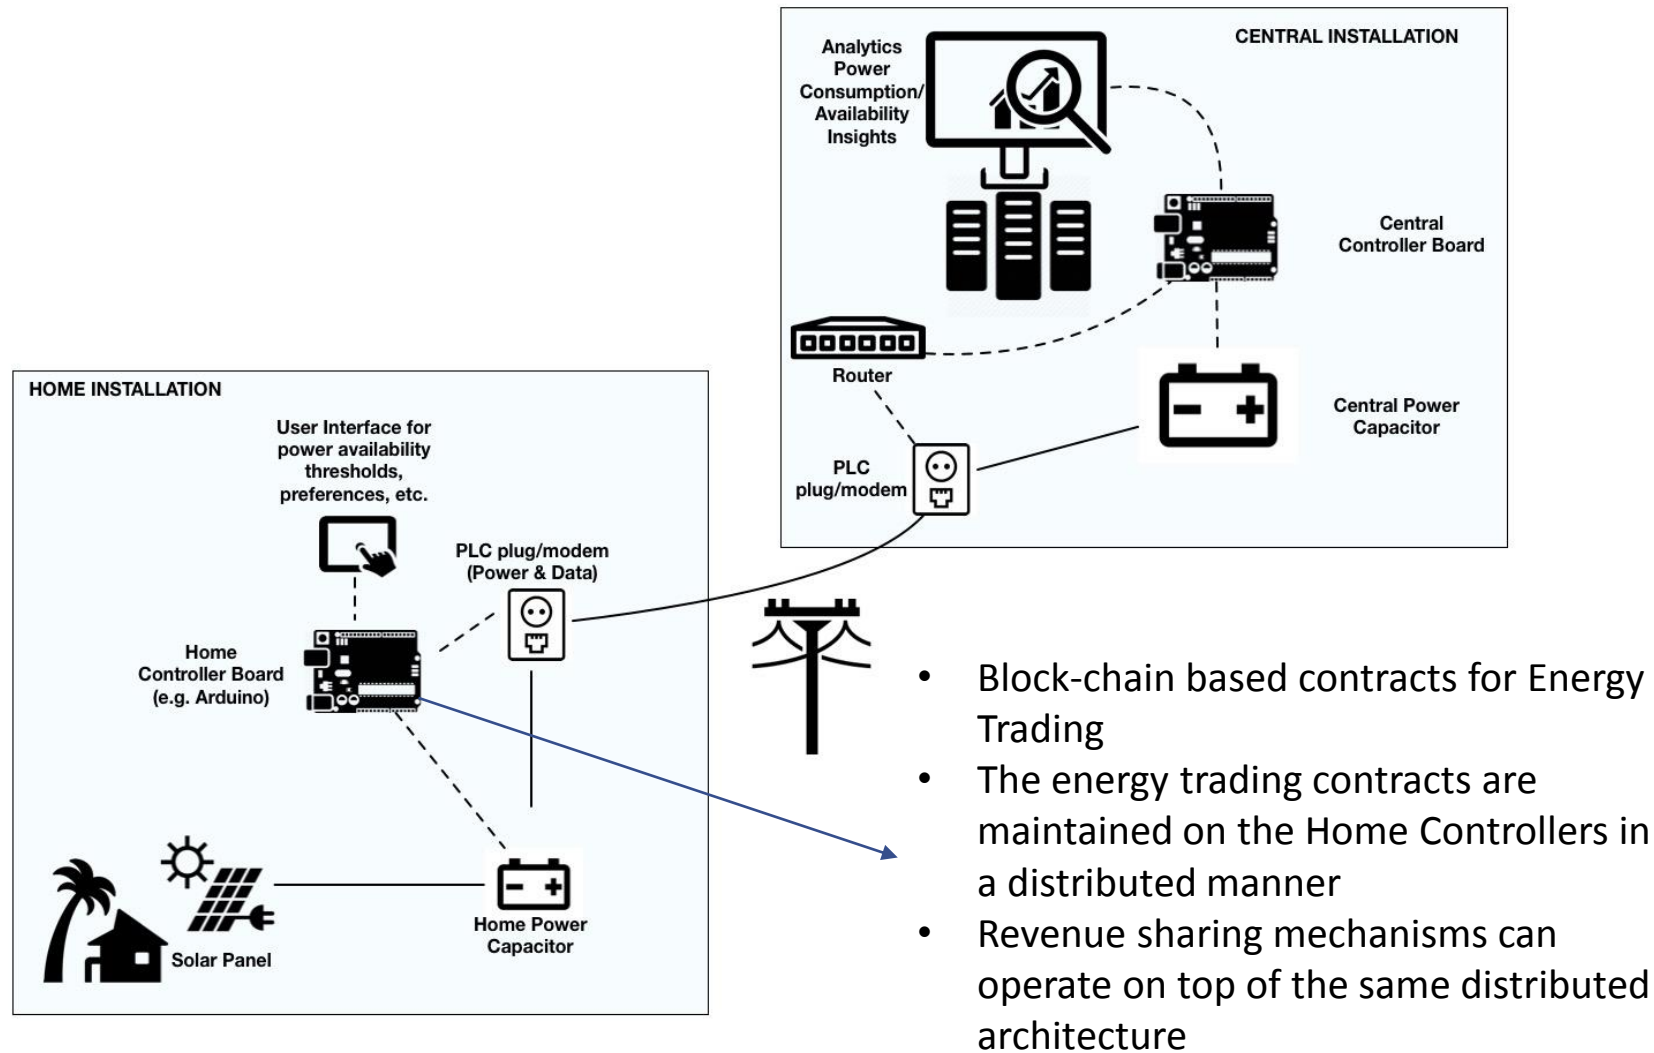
CENTRAL INSTALLATION

Analytics Power Consumption/ Availability Insights

Central Controller Board

Router

Central Power Capacitor

PLC plug/modem

HOME INSTALLATION

User Interface for power availability thresholds, preferences, etc.

PLC plug/modem (Power & Data)

Home Controller Board (e.g. Arduino)

Solar Panel

Home Power Capacitor

- Block-chain based contracts for Energy Trading
- The energy trading contracts are maintained on the Home Controllers in a distributed manner
- Revenue sharing mechanisms can operate on top of the same distributed architecture